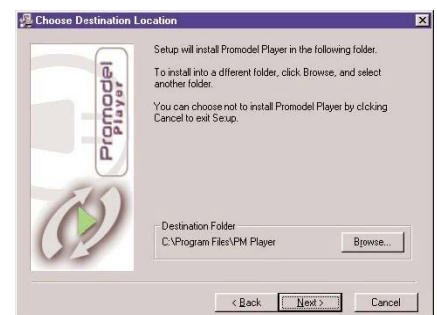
Choose Destination Location

Promodel Player

Setup will install Promodel Player in the following folder.

To install into a dfferent folder, click Browse, and select another folder.

You can choose not to install Promodel Player by clcking Cancel to exit Setup.

Destination Folder
C:\Program Files\PM Player

Browse...

< Back
Next >
Cancel